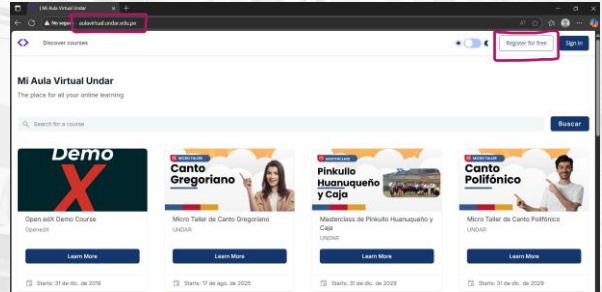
| Mi Aula Virtual Undar

No seguro | aulavirtual.undar.edu.pe

Discover courses

Register for free

Sign in

Mi Aula Virtual Undar

The place for all your online learning

Search for a course

Buscar

Demo X

Open edX Demo Course

OpenedX

Learn More

Starts: 31 de dic. de 2016

MICRO TALLER

Canto Gregoriano

Micro Taller de Canto Gregoriano

UNDAR

Learn More

Starts: 17 de ago. de 2025

MASTERCLASS

Pinkulio Huanuqueño y Caja

Masterclass de Pinkulio Huanuqueño y Caja

UNDAR

Learn More

Starts: 31 de dic. de 2029

MICRO TALLER

Canto Polifónico

Micro Taller de Canto Polifónico

UNDAR

Learn More

Starts: 31 de dic. de 2029